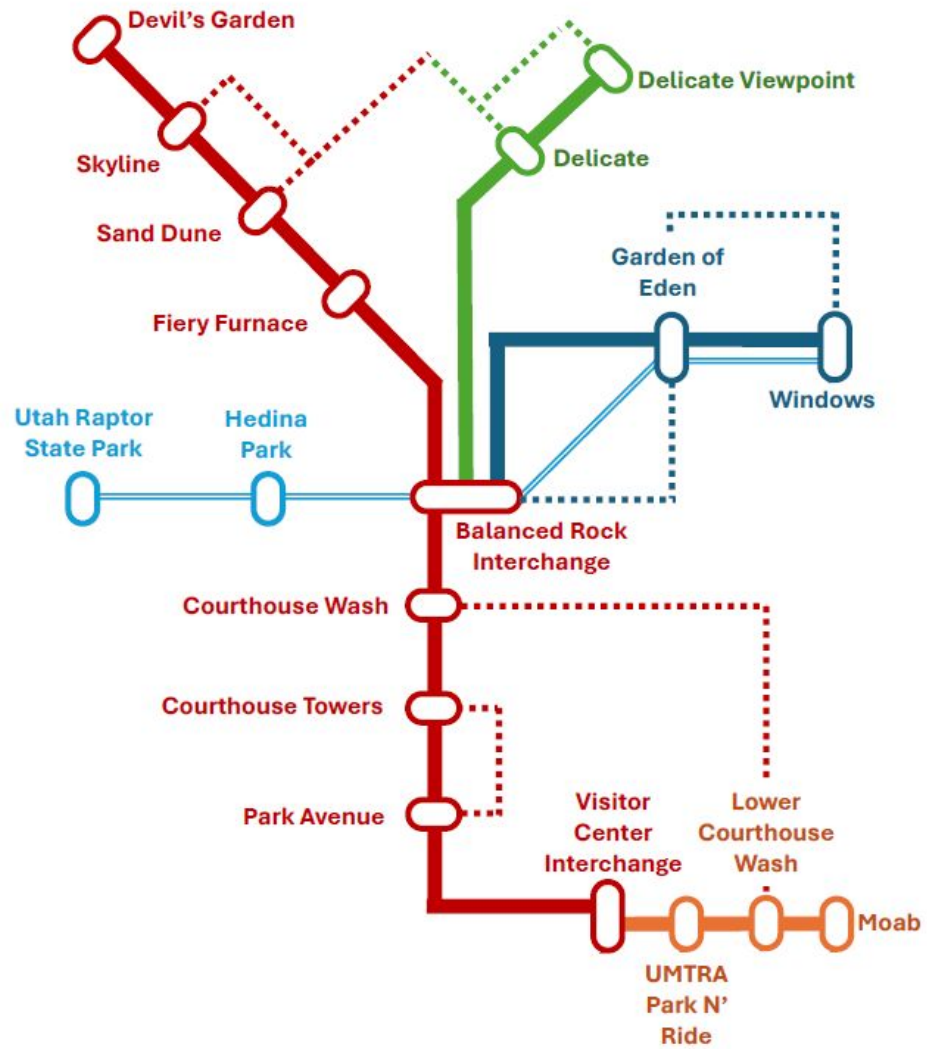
Devil's Garden

Delicate Viewpoint

Skyline

Delicate

Sand Dune

Garden of Eden

Fiery Furnace

Windows

Utah Raptor State Park

Hedina Park

Balanced Rock Interchange

Courthouse Wash

Courthouse Towers

Park Avenue

Visitor Center Interchange

Lower Courthouse Wash

Moab

UMTRA Park N' Ride